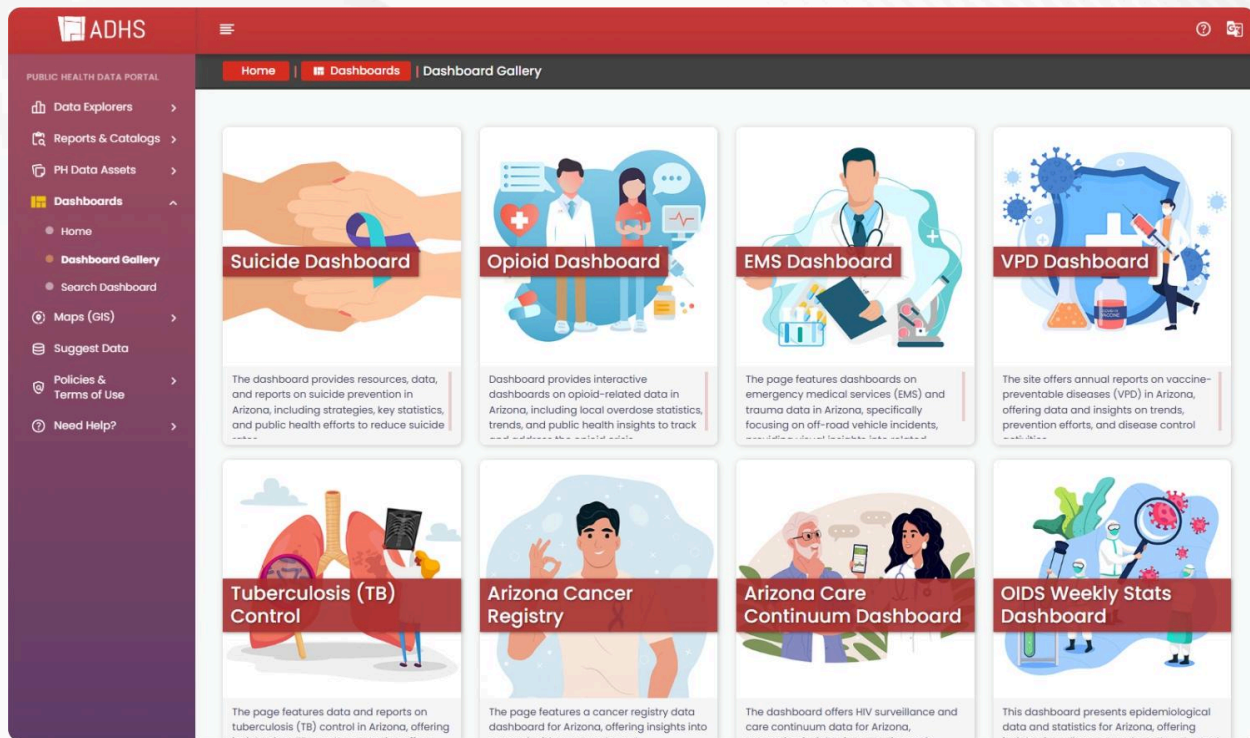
ADHS

PUBLIC HEALTH DATA PORTAL

Data Explorers

Reports & Catalogs

PH Data Assets

Dashboards

Home

Dashboard Gallery

Search Dashboard

Maps (GIS)

Suggest Data

Policies & Terms of Use

Need Help?

Home | Dashboards | Dashboard Gallery

Suicide Dashboard

The dashboard provides resources, data, and reports on suicide prevention in Arizona, including strategies, key statistics, and public health efforts to reduce suicide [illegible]

Opioid Dashboard

Dashboard provides interactive dashboards on opioid-related data in Arizona, including local overdose statistics, trends, and public health insights to track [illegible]

EMS Dashboard

The page features dashboards on emergency medical services (EMS) and trauma data in Arizona, specifically focusing on off-road vehicle incidents, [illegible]

VPD Dashboard

The site offers annual reports on vaccine-preventable diseases (VPD) in Arizona, offering data and insights on trends, prevention efforts, and disease control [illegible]

Tuberculosis (TB) Control

The page features data and reports on tuberculosis (TB) control in Arizona, offering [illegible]

Arizona Cancer Registry

The page features a cancer registry data dashboard for Arizona, offering insights into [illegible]

Arizona Care Continuum Dashboard

The dashboard offers HIV surveillance and care continuum data for Arizona, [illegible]

OIDS Weekly Stats Dashboard

This dashboard presents epidemiological data and statistics for Arizona, offering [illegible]